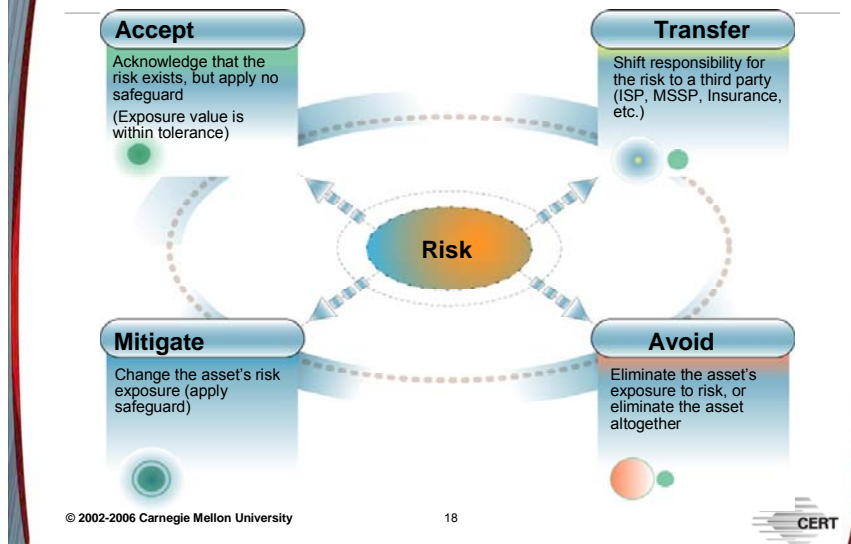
Accept

Acknowledge that the risk exists, but apply no safeguard

(Exposure value is within tolerance)

Transfer

Shift responsibility for the risk to a third party (ISP, MSSP, Insurance, etc.)

Risk

Mitigate

Change the asset's risk exposure (apply safeguard)

Avoid

Eliminate the asset's exposure to risk, or eliminate the asset altogether

© 2002-2006 Carnegie Mellon University

18

CERT